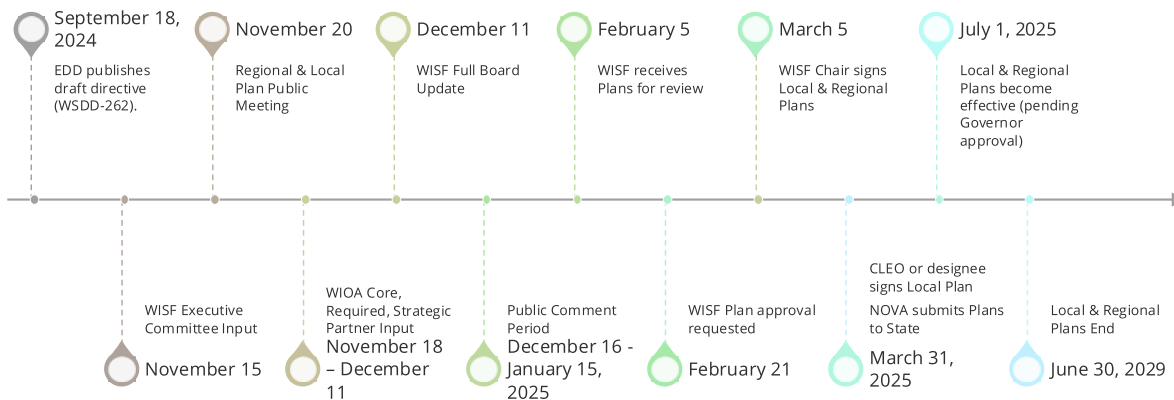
September 18, 2024
EDD publishes draft directive (WSDD-262).

November 20
Regional & Local Plan Public Meeting

December 11
WISF Full Board Update

February 5
WISF receives Plans for review

March 5
WISF Chair signs Local & Regional Plans

July 1, 2025
Local & Regional Plans become effective (pending Governor approval)

WISF Executive Committee Input
November 15

WIOA Core, Required, Strategic Partner Input
November 18 – December 11

Public Comment Period
December 16 - January 15, 2025

WISF Plan approval requested
February 21

CLEO or designee signs Local Plan
NOVA submits Plans to State
March 31, 2025

Local & Regional Plans End
June 30, 2029